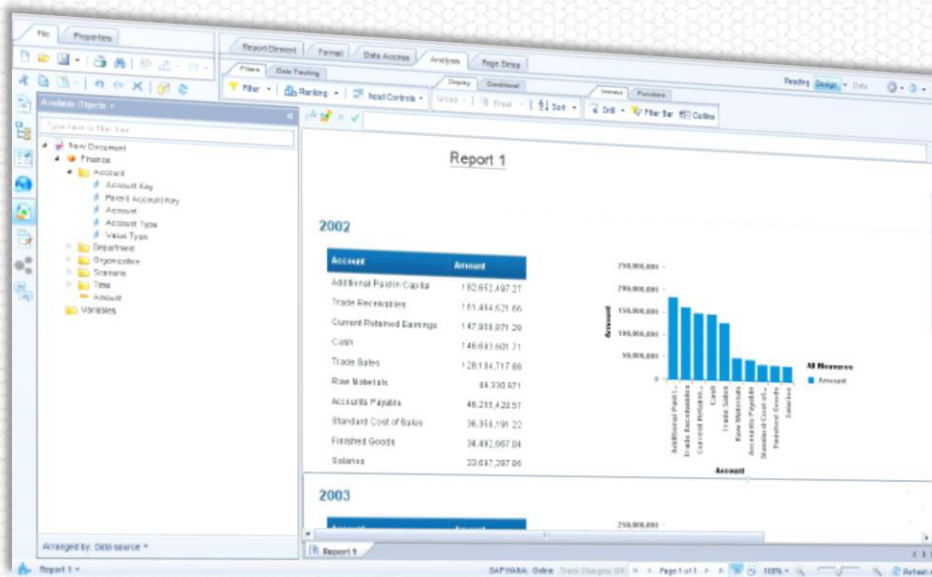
File Properties

Report Element Format Data Access Analysis Page Setup

Filters Data Tracking Display Conditional Interact Functions

Filter Ranking Input Controls Group Break Sort Drill Filter Bar Outline

Reading Design Data

Available Objects

Type here to filter tree

New Document
Finance
Account
Account Key
Parent Account Key
Account
Account Type
Value Type
Department
Organization
Scenario
Time
Amount
Variables

Arranged by: Data source

Report 1

2002

| Account | Amount |
|---|---|
| Additional Paid In Capital | 182,652,497.27 |
| Trade Receivables | 161,484,621.66 |
| Current Retained Earnings | 147,958,071.20 |
| Cash | 146,693,601.71 |
| Trade Sales | 128,184,717.88 |
| Raw Materials | 49,330,971 |
| Accounts Payable | 46,215,420.57 |
| Standard Cost of Sales | 36,358,191.22 |
| Finished Goods | 34,482,667.04 |
| Salaries | 33,687,297.86 |

250,000,000
200,000,000
150,000,000
100,000,000
50,000,000
0

Amount

Additional Paid I... Trade Receivables Current Retained ... Cash Trade Sales Raw Materials Accounts Payable Standard Cost of... Finished Goods Salaries

Account

All Measures
Amount

2003

Account Amount

250,000,000

Report 1

Report 1

SAP HANA: Online Track Changes: Off Page 1 of 1 100% Refresh All